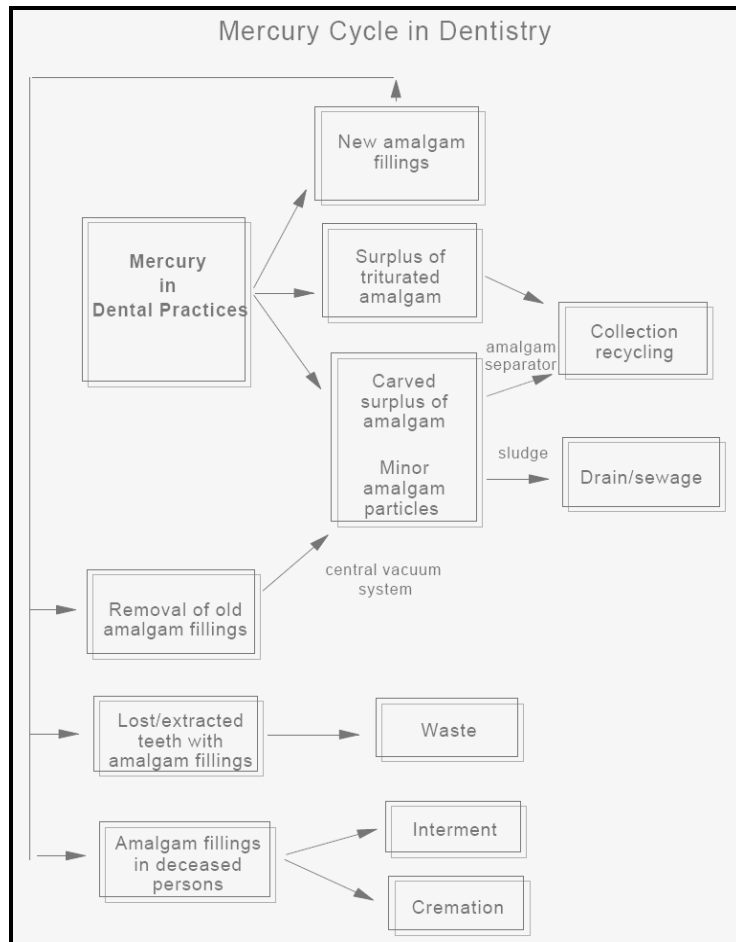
Mercury Cycle in Dentistry

New amalgam fillings

Mercury in Dental Practices

Surplus of triturated amalgam

Collection recycling

amalgam separator

Carved surplus of amalgam

Minor amalgam particles

sludge

Drain/sewage

central vacuum system

Removal of old amalgam fillings

Lost/extracted teeth with amalgam fillings

Waste

Amalgam fillings in deceased persons

Interment

Cremation